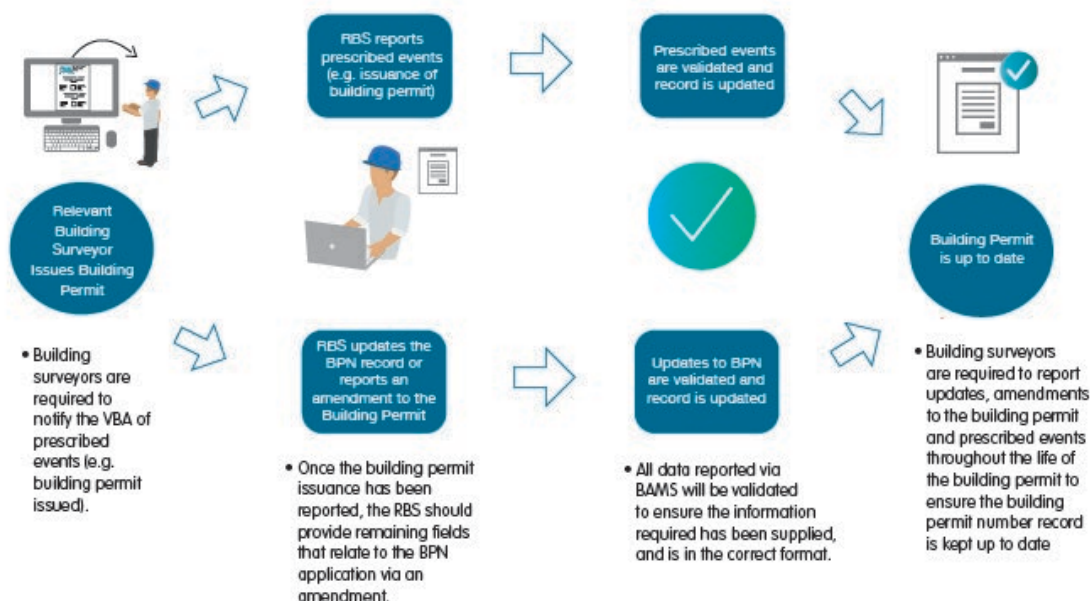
RBS reports prescribed events (e.g. issuance of building permit)

Prescribed events are validated and record is updated

Relevant Building Surveyor Issues Building Permit

Building Permit is up to date

• Building surveyors are required to notify the VBA of prescribed events (e.g. building permit issued).

RBS updates the BPN record or reports an amendment to the Building Permit

• Once the building permit issuance has been reported, the RBS should provide remaining fields that relate to the BPN application via an amendment.

Updates to BPN are validated and record is updated

• All data reported via BAMS will be validated to ensure the information required has been supplied, and is in the correct format.

• Building surveyors are required to report updates, amendments to the building permit and prescribed events throughout the life of the building permit to ensure the building permit number record is kept up to date